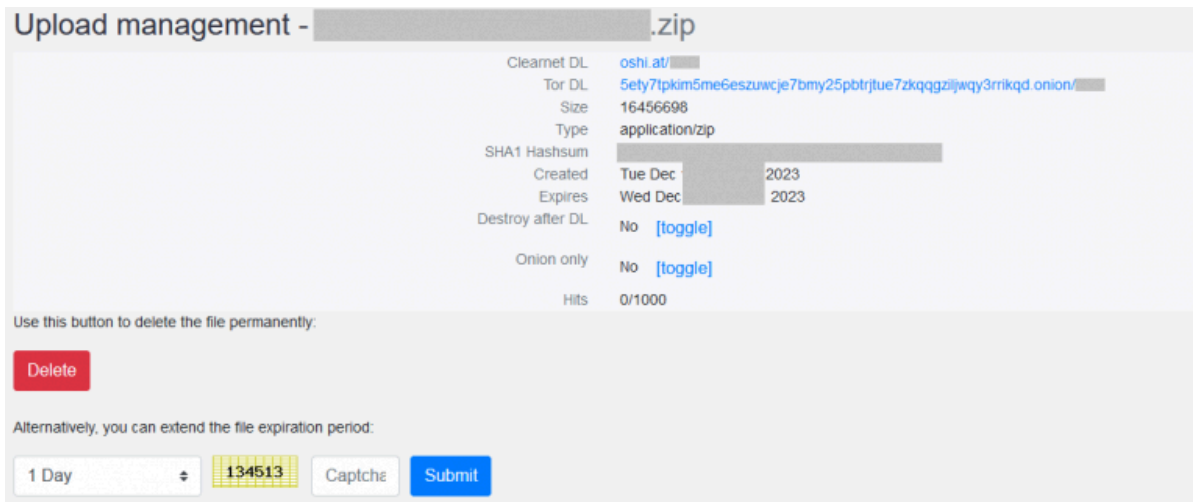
Upload management - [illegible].zip

| | |
|---|---|
| Clearnet DL | oshi.at/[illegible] |
| Tor DL | 5ety7tpkim5me6eszuwcje7bmy25pbtrjtue7zkqqgziljwqy3rrikqd.onion/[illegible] |
| Size | 16456698 |
| Type | application/zip |
| SHA1 Hashsum | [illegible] |
| Created | Tue Dec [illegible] 2023 |
| Expires | Wed Dec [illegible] 2023 |
| Destroy after DL | No [toggle] |
| Onion only | No [toggle] |
| Hits | 0/1000 |

Use this button to delete the file permanently:

Delete

Alternatively, you can extend the file expiration period:

1 Day 134513 Captcha Submit